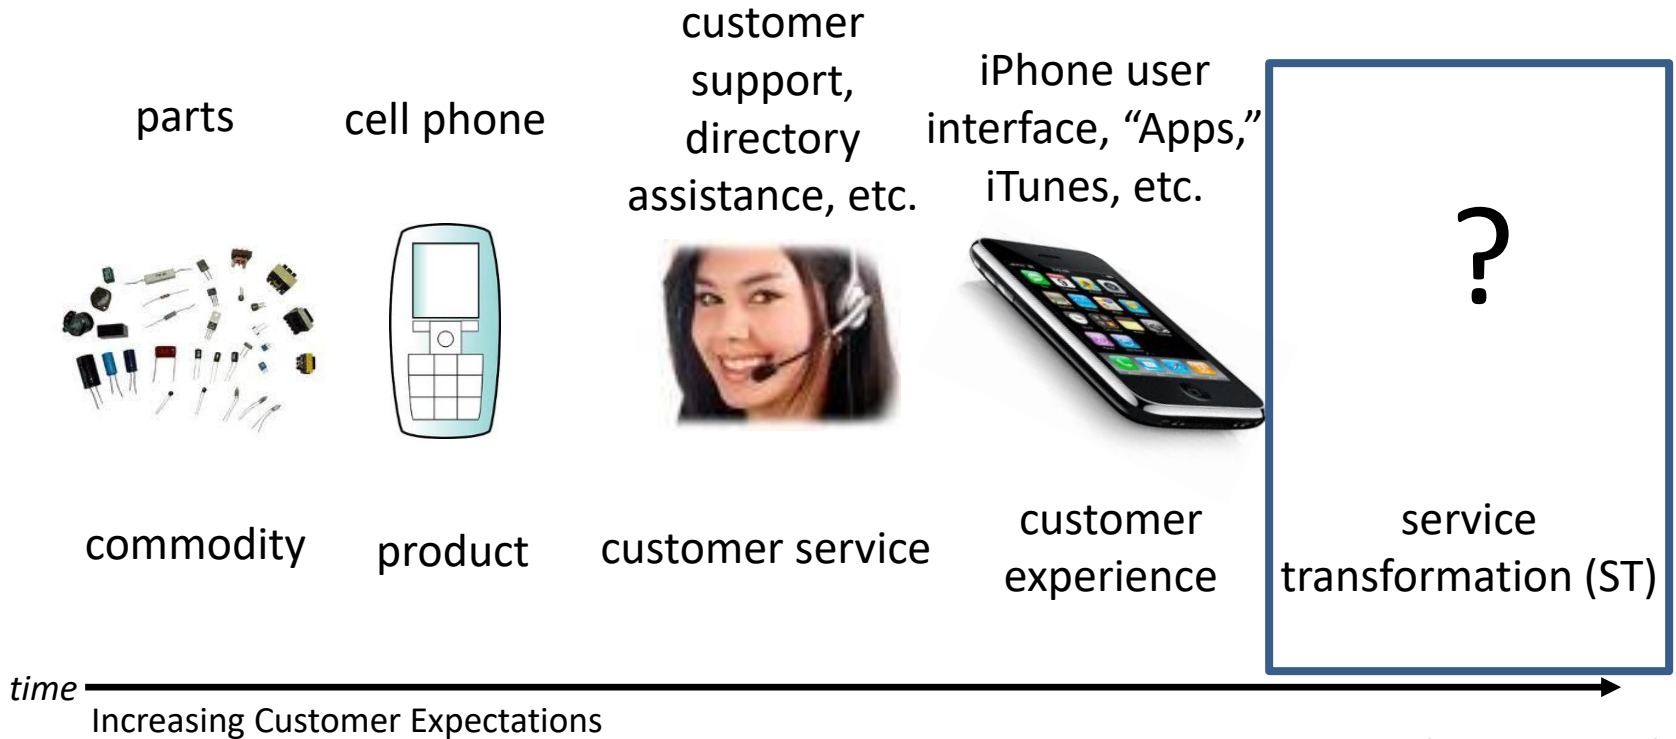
parts

cell phone

customer support, directory assistance, etc.

iPhone user interface, “Apps,” iTunes, etc.

?

commodity

product

customer service

customer experience

service transformation (ST)

time

Increasing Customer Expectations